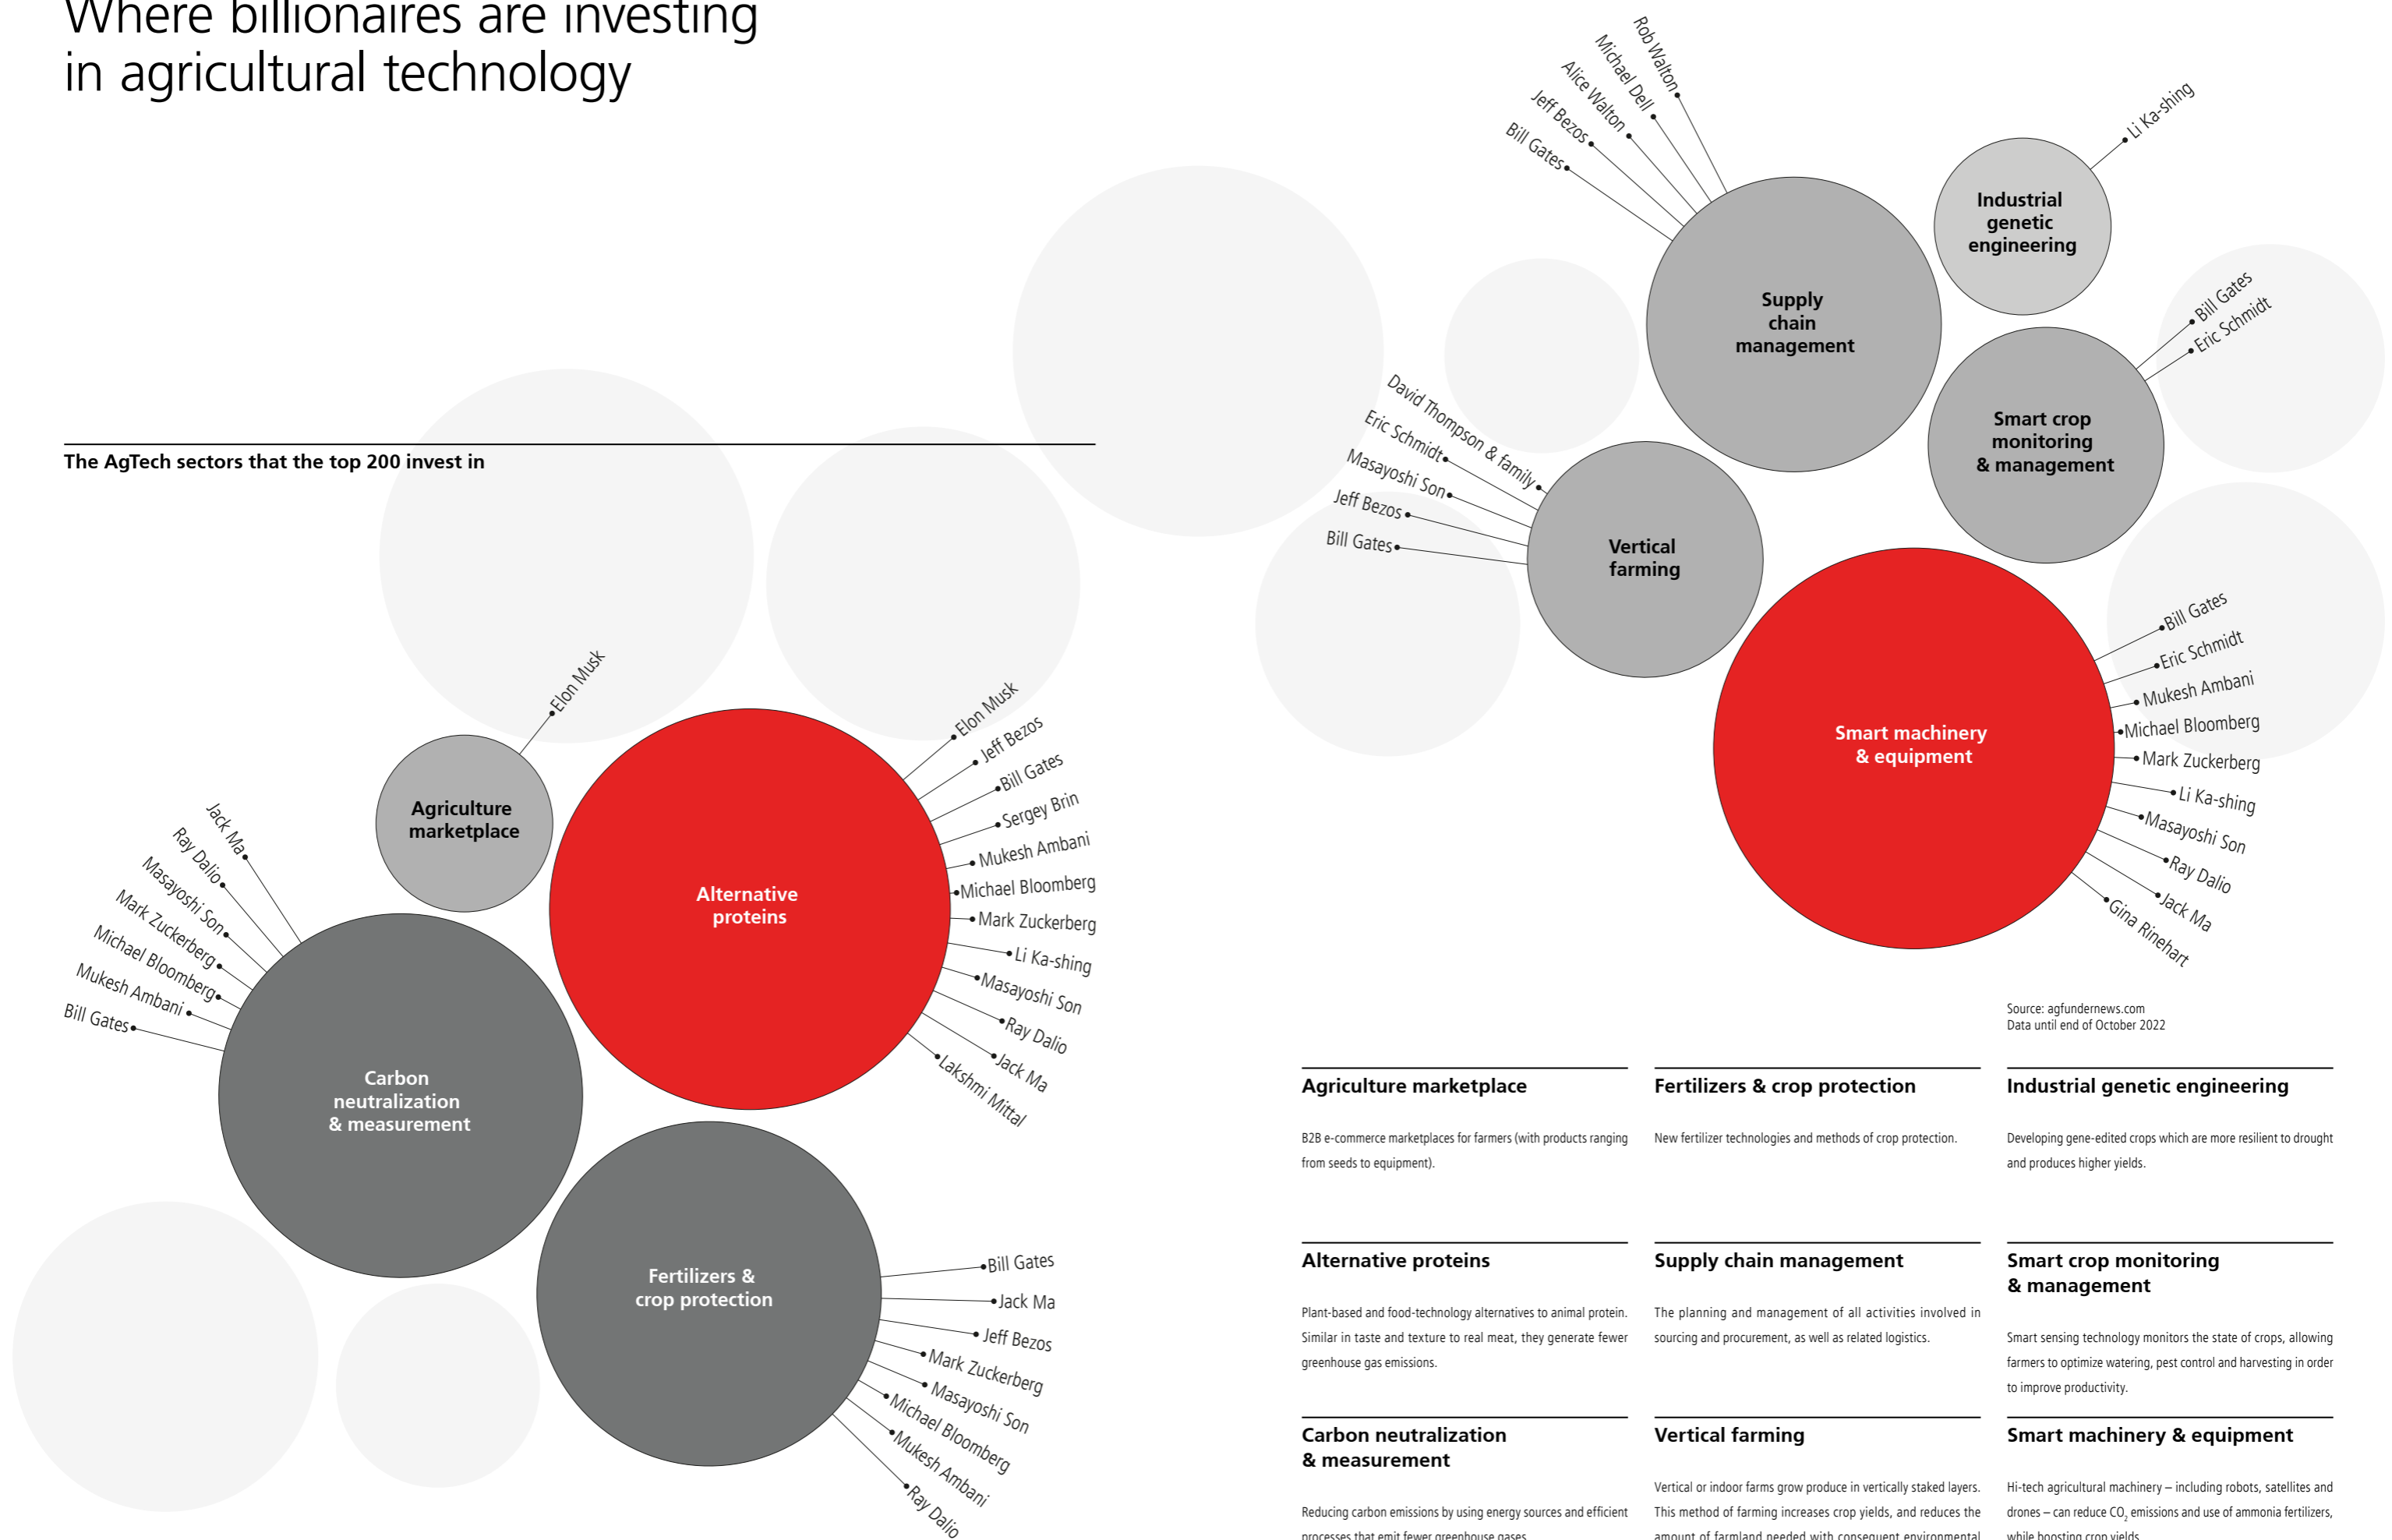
Where billionaires are investing in agricultural technology

The AgTech sectors that the top 200 invest in

Elon Musk

Agriculture marketplace

Elon Musk
Jeff Bezos
Bill Gates
Sergey Brin
Mukesh Ambani
Michael Bloomberg
Mark Zuckerberg
Li Ka-shing
Masayoshi Son
Ray Dalio
Jack Ma
Lakshmi Mittal

Alternative proteins

Jack Ma
Ray Dalio
Masayoshi Son
Mark Zuckerberg
Michael Bloomberg
Mukesh Ambani
Bill Gates

Carbon neutralization & measurement

Fertilizers & crop protection

Bill Gates
Jack Ma
Jeff Bezos
Mark Zuckerberg
Masayoshi Son
Michael Bloomberg
Mukesh Ambani
Ray Dalio

Rob Walton
Michael Dell
Alice Walton
Jeff Bezos
Bill Gates

Supply chain management

Li Ka-shing

Industrial genetic engineering

Bill Gates
Eric Schmidt

Smart crop monitoring & management

David Thompson & family
Eric Schmidt
Masayoshi Son
Jeff Bezos
Bill Gates

Vertical farming

Bill Gates
Eric Schmidt
Mukesh Ambani
Michael Bloomberg
Mark Zuckerberg
Li Ka-shing
Masayoshi Son
Ray Dalio
Jack Ma
Gina Rinehart

Smart machinery & equipment

Source: agfundernews.com
Data until end of October 2022

Agriculture marketplace

B2B e-commerce marketplaces for farmers (with products ranging from seeds to equipment).

Fertilizers & crop protection

New fertilizer technologies and methods of crop protection.

Industrial genetic engineering

Developing gene-edited crops which are more resilient to drought and produces higher yields.

Alternative proteins

Plant-based and food-technology alternatives to animal protein. Similar in taste and texture to real meat, they generate fewer greenhouse gas emissions.

Supply chain management

The planning and management of all activities involved in sourcing and procurement, as well as related logistics.

Smart crop monitoring & management

Smart sensing technology monitors the state of crops, allowing farmers to optimize watering, pest control and harvesting in order to improve productivity.

Carbon neutralization & measurement

Reducing carbon emissions by using energy sources and efficient processes that emit fewer greenhouse gases.

Vertical farming

Vertical or indoor farms grow produce in vertically staked layers. This method of farming increases crop yields, and reduces the amount of farmland needed with consequent environmental

Smart machinery & equipment

Hi-tech agricultural machinery – including robots, satellites and drones – can reduce $CO_2$ emissions and use of ammonia fertilizers, while boosting crop yields.